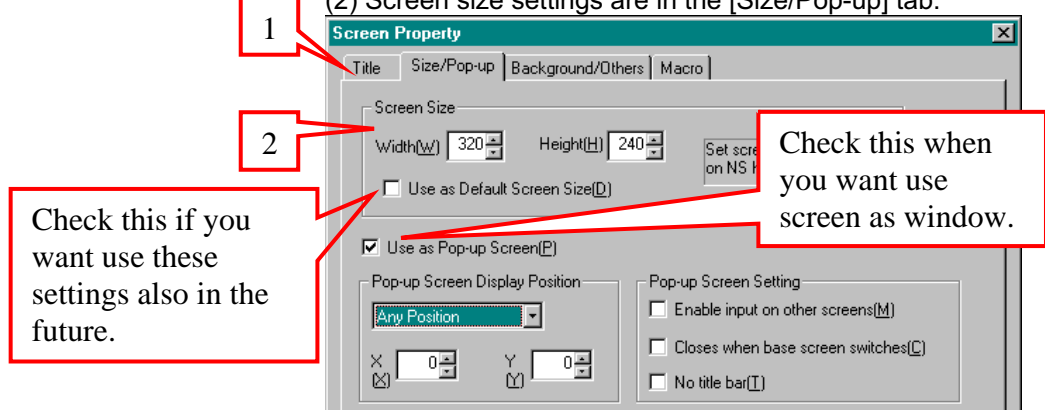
(2) Screen size settings are in the [Size/Pop-up] tab.

1

Screen Property

Title | Size/Pop-up | Background/Others | Macro

Screen Size

2

Width(W) 320 Height(H) 240

Set scre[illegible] on NS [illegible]

Check this when you want use screen as window.

Use as Default Screen Size(D)

Check this if you want use these settings also in the future.

Use as Pop-up Screen(P)

Pop-up Screen Display Position

Any Position

X (X) 0 Y (Y) 0

Pop-up Screen Setting

Enable input on other screens(M)

Closes when base screen switches(C)

No title bar(T)